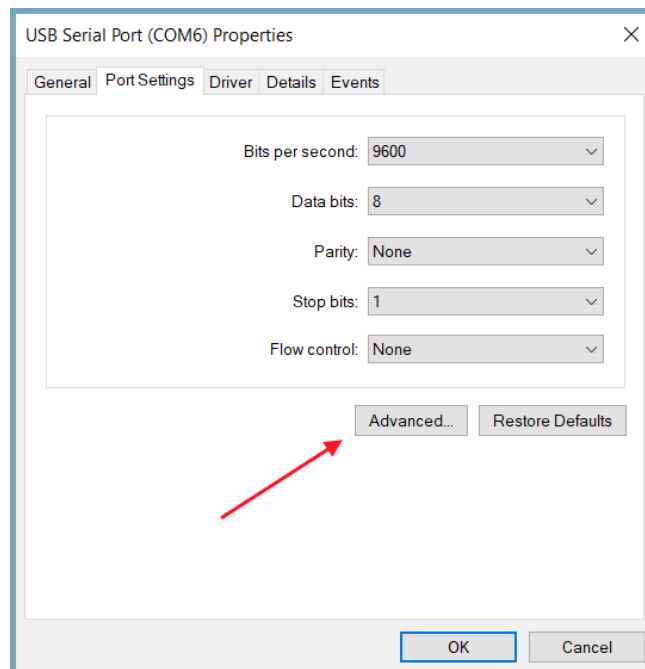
USB Serial Port (COM6) Properties

General
Port Settings
Driver
Details
Events

Bits per second: 9600

Data bits: 8

Parity: None

Stop bits: 1

Flow control: None

Advanced...
Restore Defaults

OK
Cancel